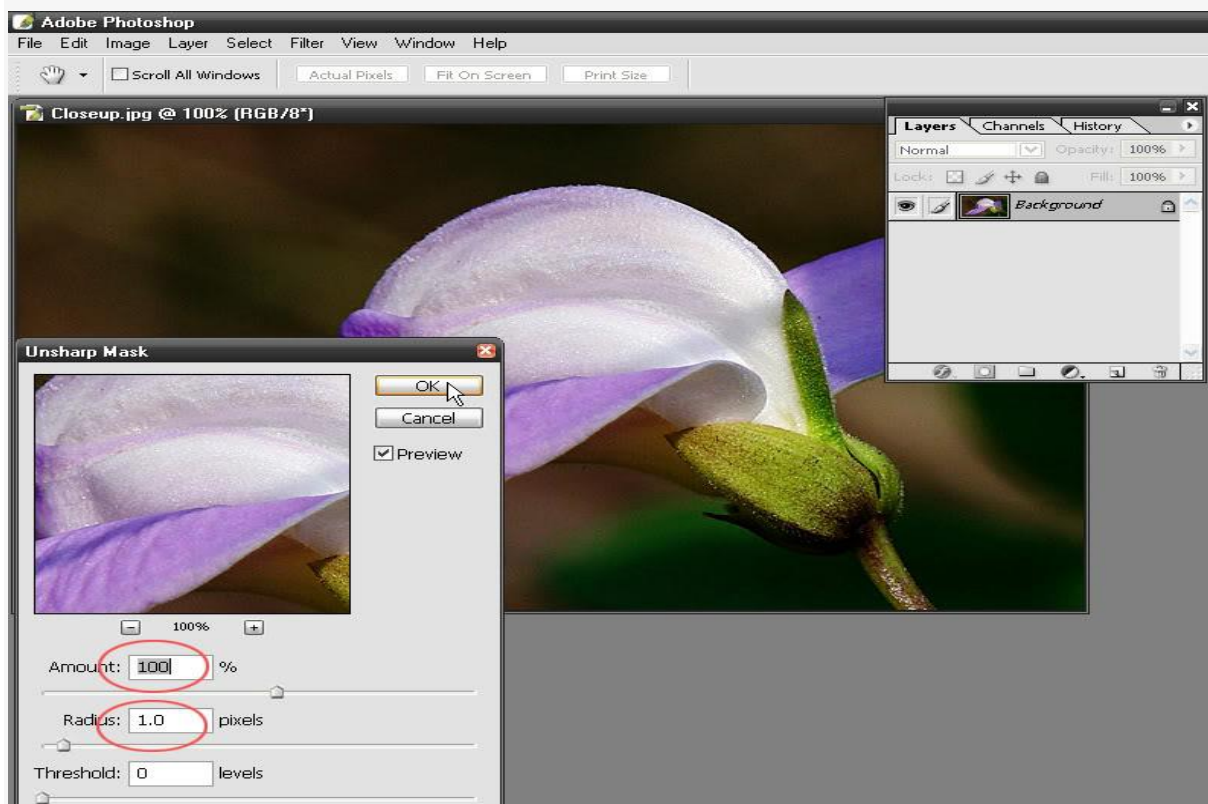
Adobe Photoshop

File Edit Image Layer Select Filter View Window Help

Scroll All Windows Actual Pixels Fit On Screen Print Size

Closeup.jpg @ 100% (RGB/8*)

Layers Channels History

Normal Opacity: 100%

Lock: Fill: 100%

Background

Unsharp Mask

OK

Cancel

Preview

100%

Amount: 100 %

Radius: 1.0 pixels

Threshold: 0 levels